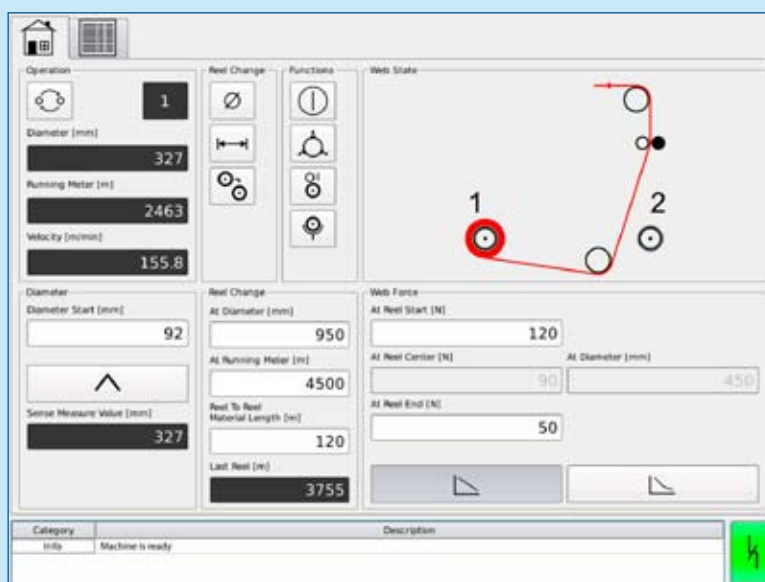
Operation

1

Diameter [mm]

327

Running Meter [m]

2463

Velocity [m/min]

155.8

Reel Change

Functions

Web State

1

2

Diameter

Diameter Start [mm]

92

Sense Measure Value [mm]

327

Reel Change

At Diameter [mm]

950

At Running Meter [m]

4500

Reel To Reel Material Length [m]

120

Last Reel [m]

3755

Web Force

At Reel Start [N]

120

At Reel Center [N]

90

At Diameter [mm]

450

At Reel End [N]

50

| Category | Description |
|---|---|
| Info | Machine is ready |